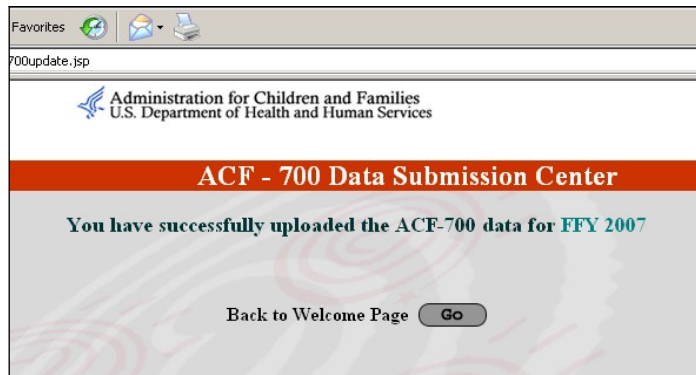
Favorites

700update.jsp

Administration for Children and Families
U.S. Department of Health and Human Services

ACF - 700 Data Submission Center

You have successfully uploaded the ACF-700 data for FFY 2007

Back to Welcome Page Go